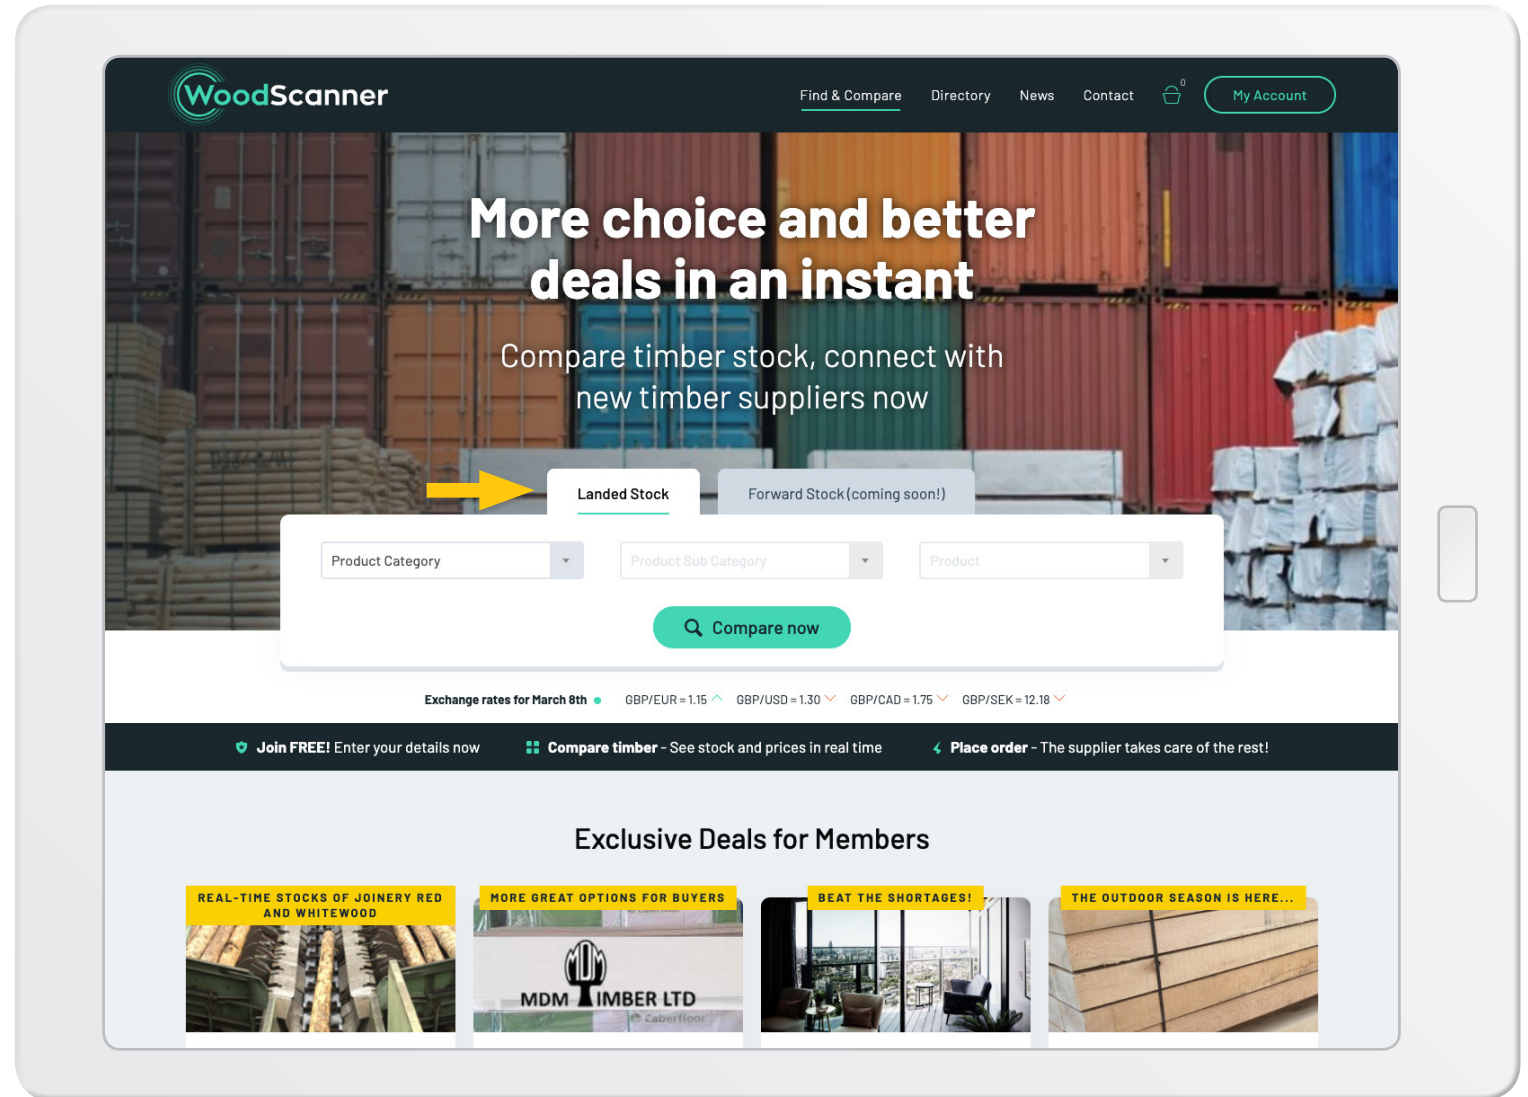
WoodScanner

Find & Compare Directory News Contact 0 My Account

More choice and better deals in an instant

Compare timber stock, connect with new timber suppliers now

Landed Stock Forward Stock (coming soon!)

Product Category Product Sub Category Product

Compare now

Exchange rates for March 8th GBP/EUR = 1.15 GBP/USD = 1.30 GBP/CAD = 1.75 GBP/SEK = 12.18

Join FREE! Enter your details now Compare timber - See stock and prices in real time Place order - The supplier takes care of the rest!

Exclusive Deals for Members

REAL-TIME STOCKS OF JOINERY RED AND WHITEWOOD

MORE GREAT OPTIONS FOR BUYERS

MDM TIMBER LTD

caberfloor

BEAT THE SHORTAGES!

THE OUTDOOR SEASON IS HERE...